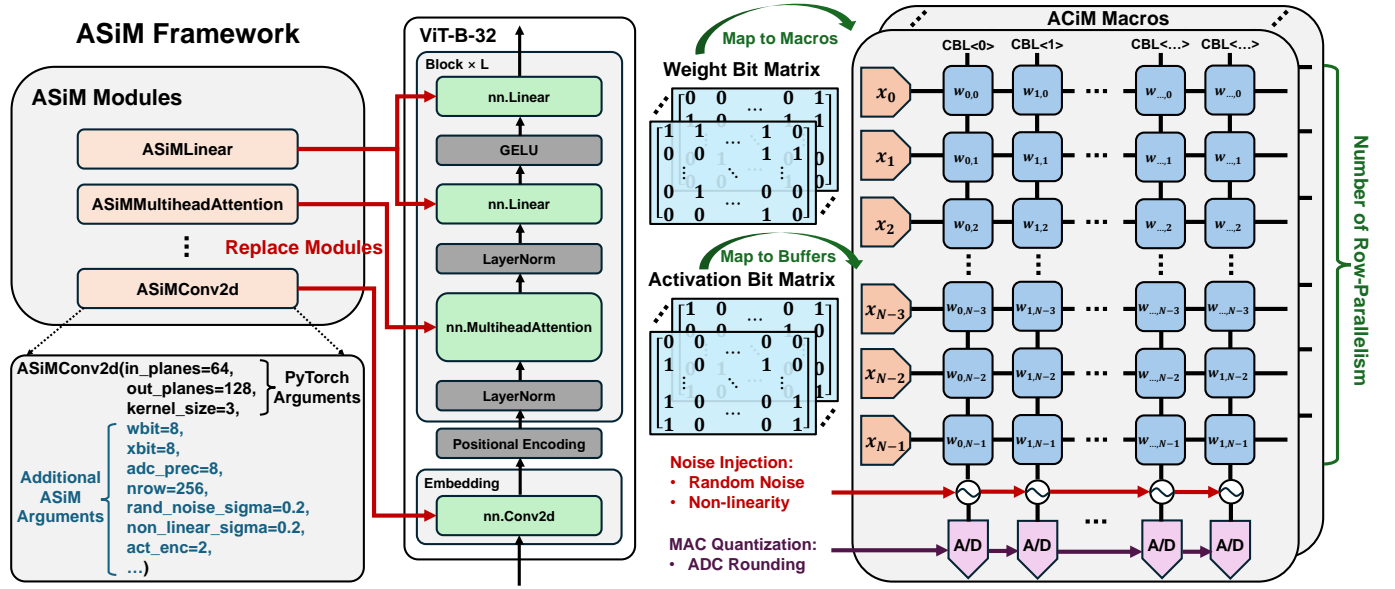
ASiM Framework

ASiM Modules

ASiMLinear

ASiMMultiheadAttention

⋮

ASiMConv2d

Replace Modules

ASiMConv2d(in_planes=64,
out_planes=128,
kernel_size=3,

PyTorch Arguments

Additional ASiM Arguments

wbit=8,
xbit=8,
adc_prec=8,
nrow=256,
rand_noise_sigma=0.2,
non_linear_sigma=0.2,
act_enc=2,
…)

ViT-B-32

Block × L

nn.Linear

GELU

nn.Linear

LayerNorm

nn.MultiheadAttention

LayerNorm

Positional Encoding

Embedding

nn.Conv2d

Map to Macros

Weight Bit Matrix

| 1 | 1 | … | 1 | 0 |
|---|---|---|---|---|
| 0 | 0 | … | 1 | 1 |
| ⋮ | | ⋱ | | ⋮ |
| 0 | 1 | … | 0 | 0 |
| 0 | 0 | … | 1 | 0 |

Map to Buffers

Activation Bit Matrix

| 0 | 0 | … | 0 | 0 |
|---|---|---|---|---|
| 1 | 0 | … | 1 | 0 |
| ⋮ | | ⋱ | | ⋮ |
| 1 | 1 | … | 0 | 1 |
| 1 | 0 | … | 0 | 1 |

Noise Injection:
• Random Noise
• Non-linearity

MAC Quantization:
• ADC Rounding

ACiM Macros

CBL<0> CBL<1> CBL<…> CBL<…>

$x_0$ $w_{0,0}$ $w_{1,0}$ … $w_{…,0}$ $w_{…,0}$

$x_1$ $w_{0,1}$ $w_{1,1}$ … $w_{…,1}$ $w_{…,1}$

$x_2$ $w_{0,2}$ $w_{1,2}$ … $w_{…,2}$ $w_{…,2}$

$x_{N-3}$ $w_{0,N-3}$ $w_{1,N-3}$ … $w_{…,N-3}$ $w_{…,N-3}$

$x_{N-2}$ $w_{0,N-2}$ $w_{1,N-2}$ … $w_{…,N-2}$ $w_{1,N-2}$

$x_{N-1}$ $w_{0,N-1}$ $w_{1,N-1}$ … $w_{…,N-1}$ $w_{1,N-1}$

A/D A/D … A/D A/D

Number of Row-Parallelism